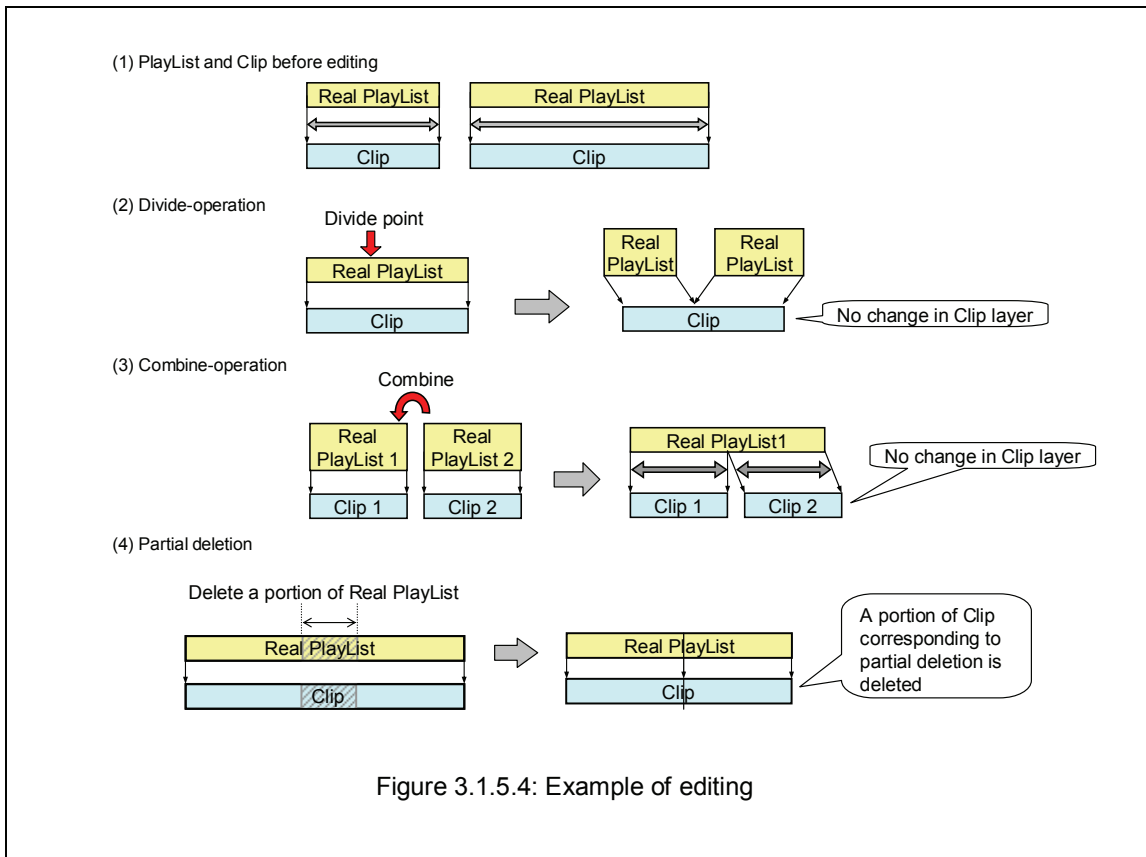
(1) PlayList and Clip before editing

Real PlayList

Clip

Real PlayList

Clip

(2) Divide-operation

Divide point

Real PlayList

Clip

Real PlayList

Real PlayList

Clip

No change in Clip layer

(3) Combine-operation

Combine

Real PlayList 1

Real PlayList 2

Clip 1

Clip 2

Real PlayList1

Clip 1

Clip 2

No change in Clip layer

(4) Partial deletion

Delete a portion of Real PlayList

Real PlayList

Clip

Real PlayList

Clip

A portion of Clip corresponding to partial deletion is deleted

Figure 3.1.5.4: Example of editing